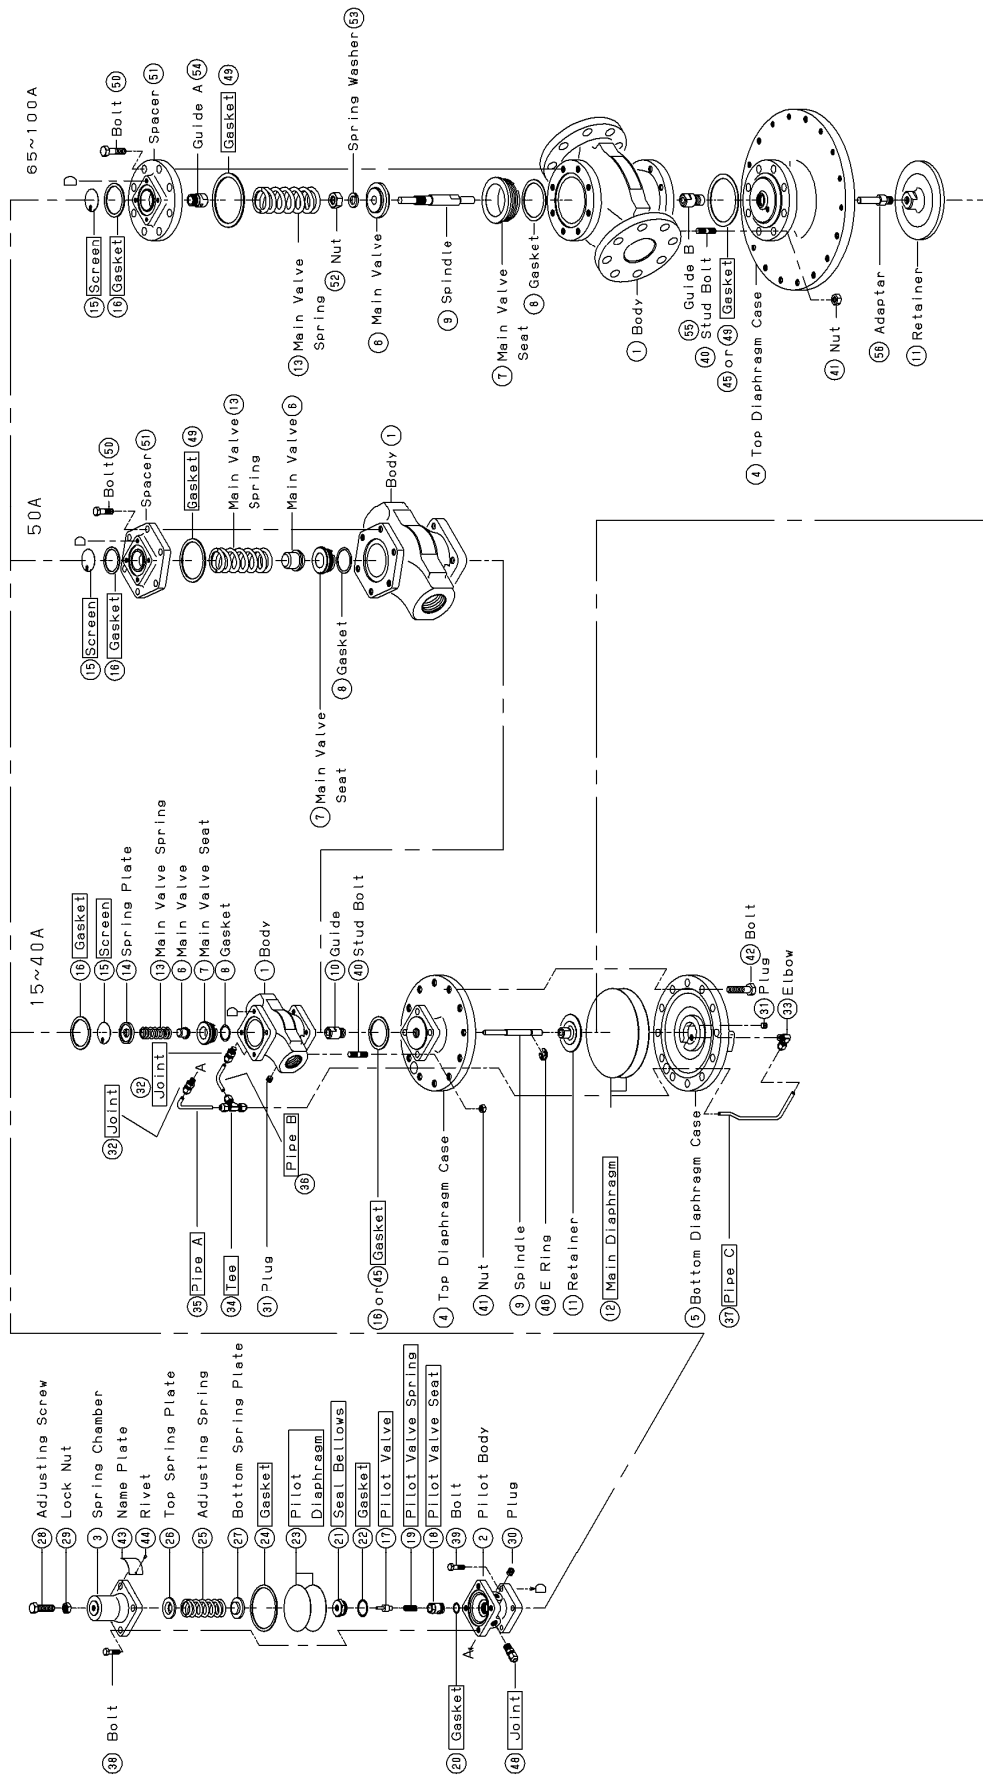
65~100A

D
15 Screen
16 Gasket
Bolt 50
Spacer 51
Guide A 54
Gasket 49
13 Main Valve Spring
52 Nut
Spring Washer 53
6 Main Valve
9 Spindle
7 Main Valve Seat
8 Gasket
1 Body
55 Guide B
40 Stud Bolt
45 or 49 Gasket
4 Top Diaphragm Case
41 Nut
56 Adaptar
11 Retainer

50A

D
15 Screen
16 Gasket
Bolt 50
Spacer 51
Gasket 49
Main Valve 13
Spring
Main Valve 6
Body 1
8 Gasket
7 Main Valve Seat

15~40A

16 Gasket
15 Screen
14 Spring Plate
13 Main Valve Spring
6 Main Valve
7 Main Valve Seat
8 Gasket
1 Body
10 Guide
40 Stud Bolt
D
32 Joint
32 Joint
A
36 Pipe B
35 Pipe A
34 Tee
31 Plug
16 or 45 Gasket
4 Top Diaphragm Case
41 Nut
9 Spindle
46 E Ring
11 Retainer
12 Main Diaphragm
42 Bolt
31 Plug
33 Elbow
5 Bottom Diaphragm Case
37 Pipe C

28 Adjusting Screw
29 Lock Nut
3 Spring Chamber
43 Name Plate
44 Rivet
26 Top Spring Plate
25 Adjusting Spring
27 Bottom Spring Plate
24 Gasket
23 Pilot Diaphragm
21 Seal Bellows
22 Gasket
17 Pilot Valve
19 Pilot Valve Spring
18 Pilot Valve Seat
39 Bolt
2 Pilot Body
30 Plug
D
A
38 Bolt
20 Gasket
48 Joint